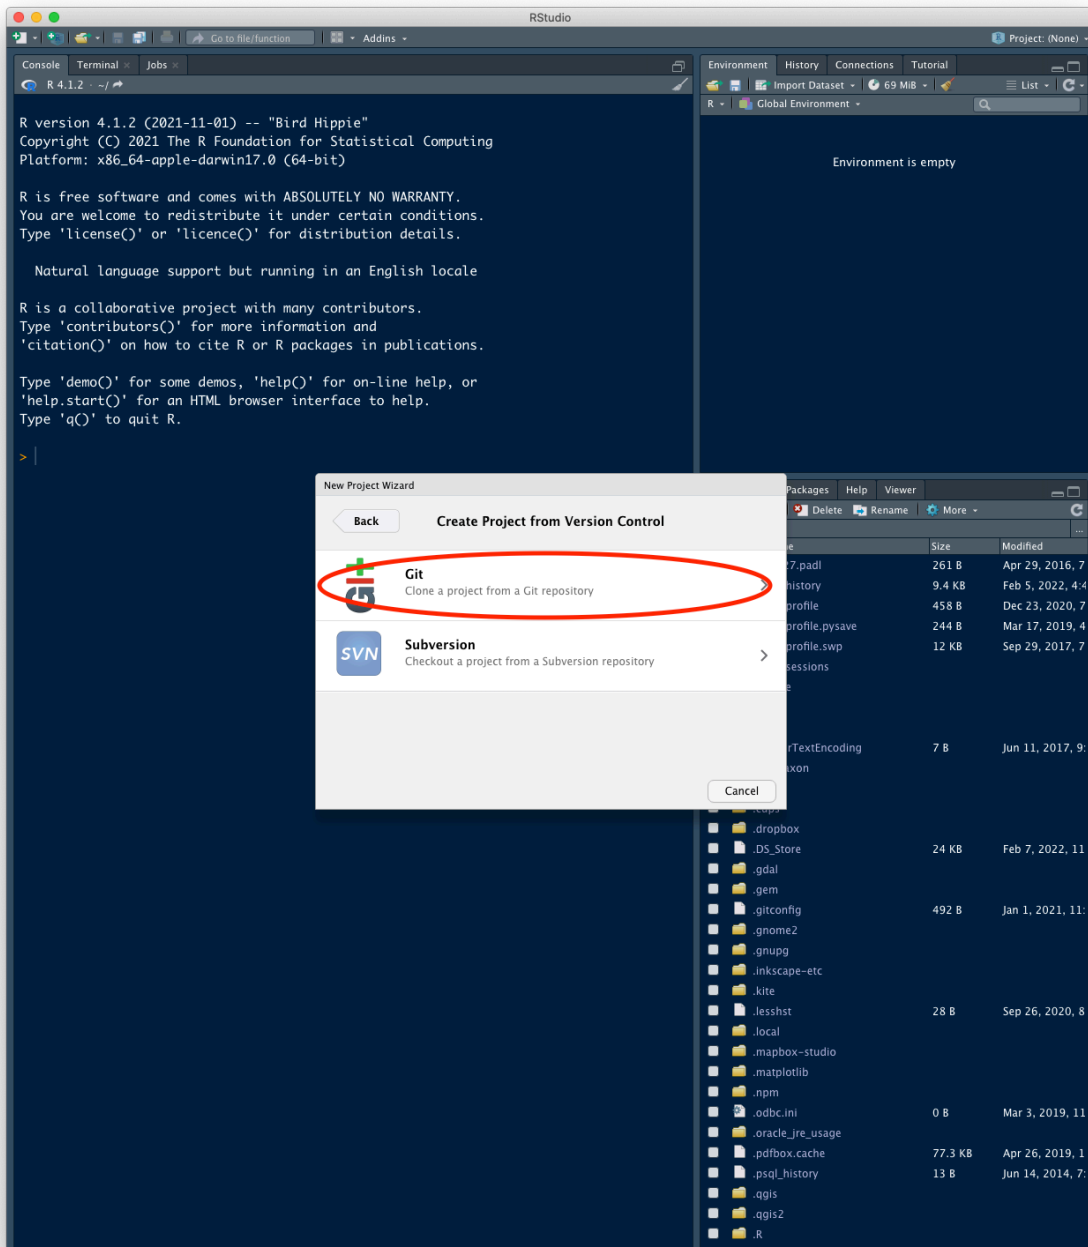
RStudio

Go to file/function | Addins | Project: (None)

Console | Terminal | Jobs

R 4.1.2 · ~/

R version 4.1.2 (2021-11-01) -- "Bird Hippie"
Copyright (C) 2021 The R Foundation for Statistical Computing
Platform: x86_64-apple-darwin17.0 (64-bit)

R is free software and comes with ABSOLUTELY NO WARRANTY.
You are welcome to redistribute it under certain conditions.
Type 'license()' or 'licence()' for distribution details.

Natural language support but running in an English locale

R is a collaborative project with many contributors.
Type 'contributors()' for more information and
'citation()' on how to cite R or R packages in publications.

Type 'demo()' for some demos, 'help()' for on-line help, or
'help.start()' for an HTML browser interface to help.
Type 'q()' to quit R.

>

Environment | History | Connections | Tutorial

Import Dataset | 69 MiB | List

R | Global Environment

Environment is empty

Packages | Help | Viewer

Delete | Rename | More

| e | Size | Modified |
|---|---|---|
| 27.padl | 261 B | Apr 29, 2016, 7 |
| history | 9.4 KB | Feb 5, 2022, 4:4 |
| profile | 458 B | Dec 23, 2020, 7 |
| profile.pysave | 244 B | Mar 17, 2019, 4 |
| profile.swp | 12 KB | Sep 29, 2017, 7 |
| sessions | | |
| e | | |
| rTextEncoding | 7 B | Jun 11, 2017, 9: |
| axon | | |
| .cups | | |
| .dropbox | | |
| .DS_Store | 24 KB | Feb 7, 2022, 11 |
| .gdal | | |
| .gem | | |
| .gitconfig | 492 B | Jan 1, 2021, 11: |
| .gnome2 | | |
| .gnupg | | |
| .inkscape-etc | | |
| .kite | | |
| .lesshst | 28 B | Sep 26, 2020, 8 |
| .local | | |
| .mapbox-studio | | |
| .matplotlib | | |
| .npm | | |
| .odbc.ini | 0 B | Mar 3, 2019, 11 |
| .oracle_jre_usage | | |
| .pdfbox.cache | 77.3 KB | Apr 26, 2019, 1 |
| .psql_history | 13 B | Jun 14, 2014, 7: |
| .qgis | | |
| .qgis2 | | |
| .R | | |

New Project Wizard

Back

Create Project from Version Control

Git
Clone a project from a Git repository

SVN
Subversion
Checkout a project from a Subversion repository

Cancel